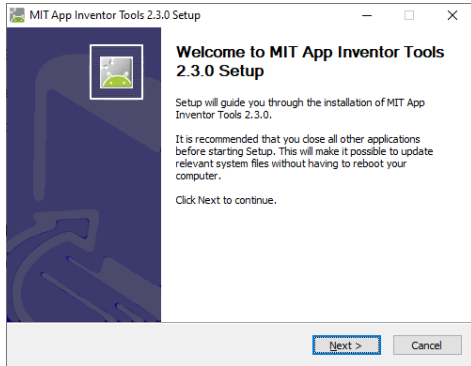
MIT App Inventor Tools 2.3.0 Setup

Welcome to MIT App Inventor Tools 2.3.0 Setup

Setup will guide you through the installation of MIT App Inventor Tools 2.3.0.

It is recommended that you close all other applications before starting Setup. This will make it possible to update relevant system files without having to reboot your computer.

Click Next to continue.

Next >
Cancel